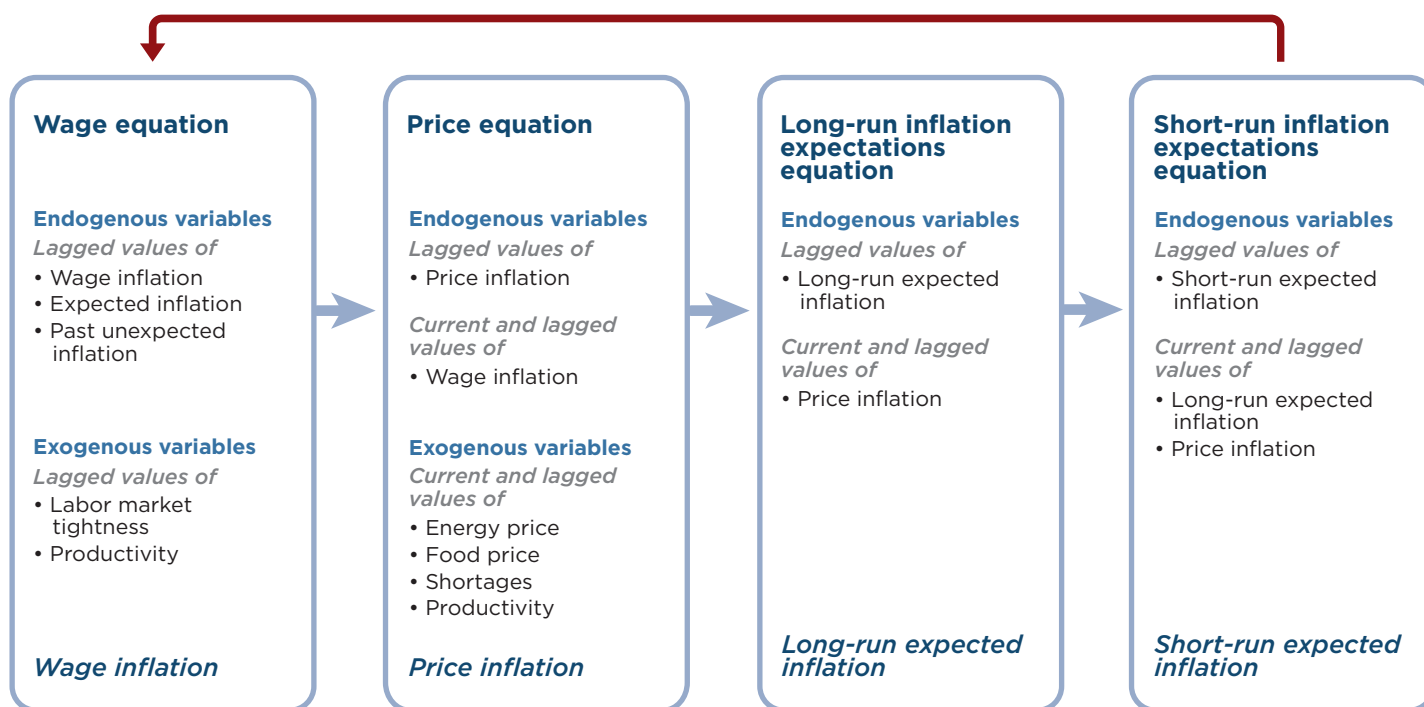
**Wage equation**

**Endogenous variables**
*Lagged values of*
• Wage inflation
• Expected inflation
• Past unexpected inflation

**Exogenous variables**
*Lagged values of*
• Labor market tightness
• Productivity

*Wage inflation*

**Price equation**

**Endogenous variables**
*Lagged values of*
• Price inflation

*Current and lagged values of*
• Wage inflation

**Exogenous variables**
*Current and lagged values of*
• Energy price
• Food price
• Shortages
• Productivity

*Price inflation*

**Long-run inflation expectations equation**

**Endogenous variables**
*Lagged values of*
• Long-run expected inflation

*Current and lagged values of*
• Price inflation

*Long-run expected inflation*

**Short-run inflation expectations equation**

**Endogenous variables**
*Lagged values of*
• Short-run expected inflation

*Current and lagged values of*
• Long-run expected inflation
• Price inflation

*Short-run expected inflation*